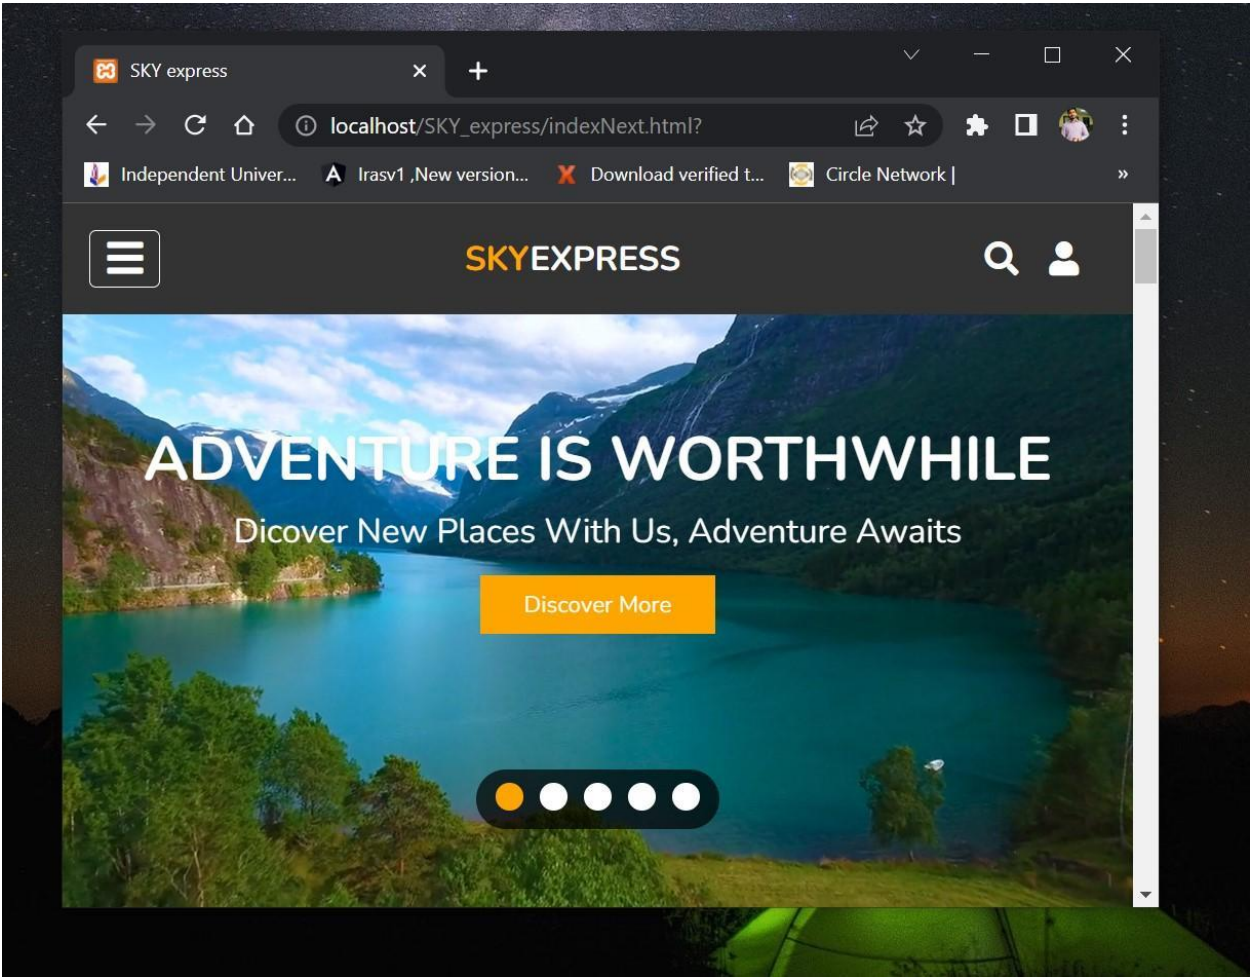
SKY express

localhost/SKY_express/indexNext.html?

Independent Univer... Irasv1 ,New version... Download verified t... Circle Network |

»

SKYEXPRESS

ADVENTURE IS WORTHWHILE

Dicover New Places With Us, Adventure Awaits

Discover More